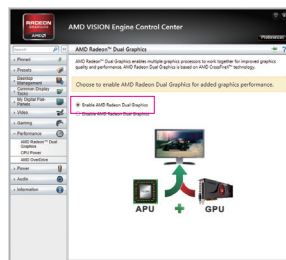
RADEON GRAPHICS
AMD
AMD VISION Engine Control Center
Preferences
Search
Pinned
Presets
Desktop Management
Common Display Tasks
My Digital Flat-Panels
Video
Gaming
Performance
AMD Radeon™ Dual Graphics
CPU Power
AMD OverDrive
Power
Audio
Information
AMD Radeon™ Dual Graphics
AMD Radeon™ Dual Graphics enables multiple graphics processors to work together for improved graphics quality and performance. AMD Radeon Dual Graphics is based on AMD CrossFireX™ technology.
Choose to enable AMD Radeon Dual Graphics for added graphics performance.
Enable AMD Radeon Dual Graphics
Disable AMD Radeon Dual Graphics
APU
GPU